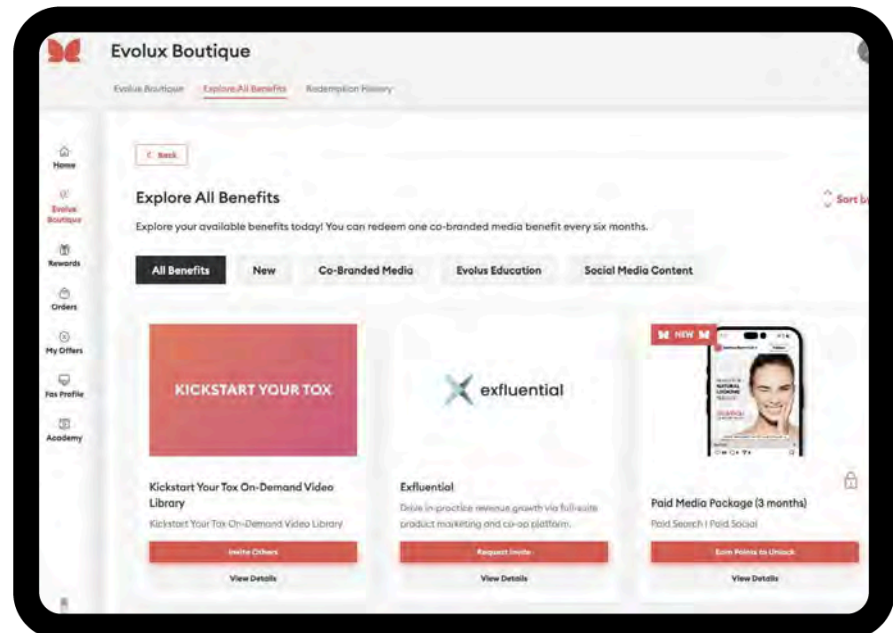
Evolux Boutique

Evolux Boutique Explore All Benefits Redemption History

Home
Evolux Boutique
Rewards
Orders
My Offers
Fas Profile
Academy

< Back

Explore All Benefits

Sort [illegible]

Explore your available benefits today! You can redeem one co-branded media benefit every six months.

All Benefits New Co-Branded Media Evolus Education Social Media Content

KICKSTART YOUR TOX

Kickstart Your Tox On-Demand Video Library

Kickstart Your Tox On-Demand Video Library

Invite Others

View Details

exfluential

Exfluential

Drive in-practice revenue growth via full-suite product marketing and co-op platform.

Request Invite

View Details

NEW

Paid Media Package (3 months)

Paid Search | Paid Social

Earn Points to Unlock

View Details